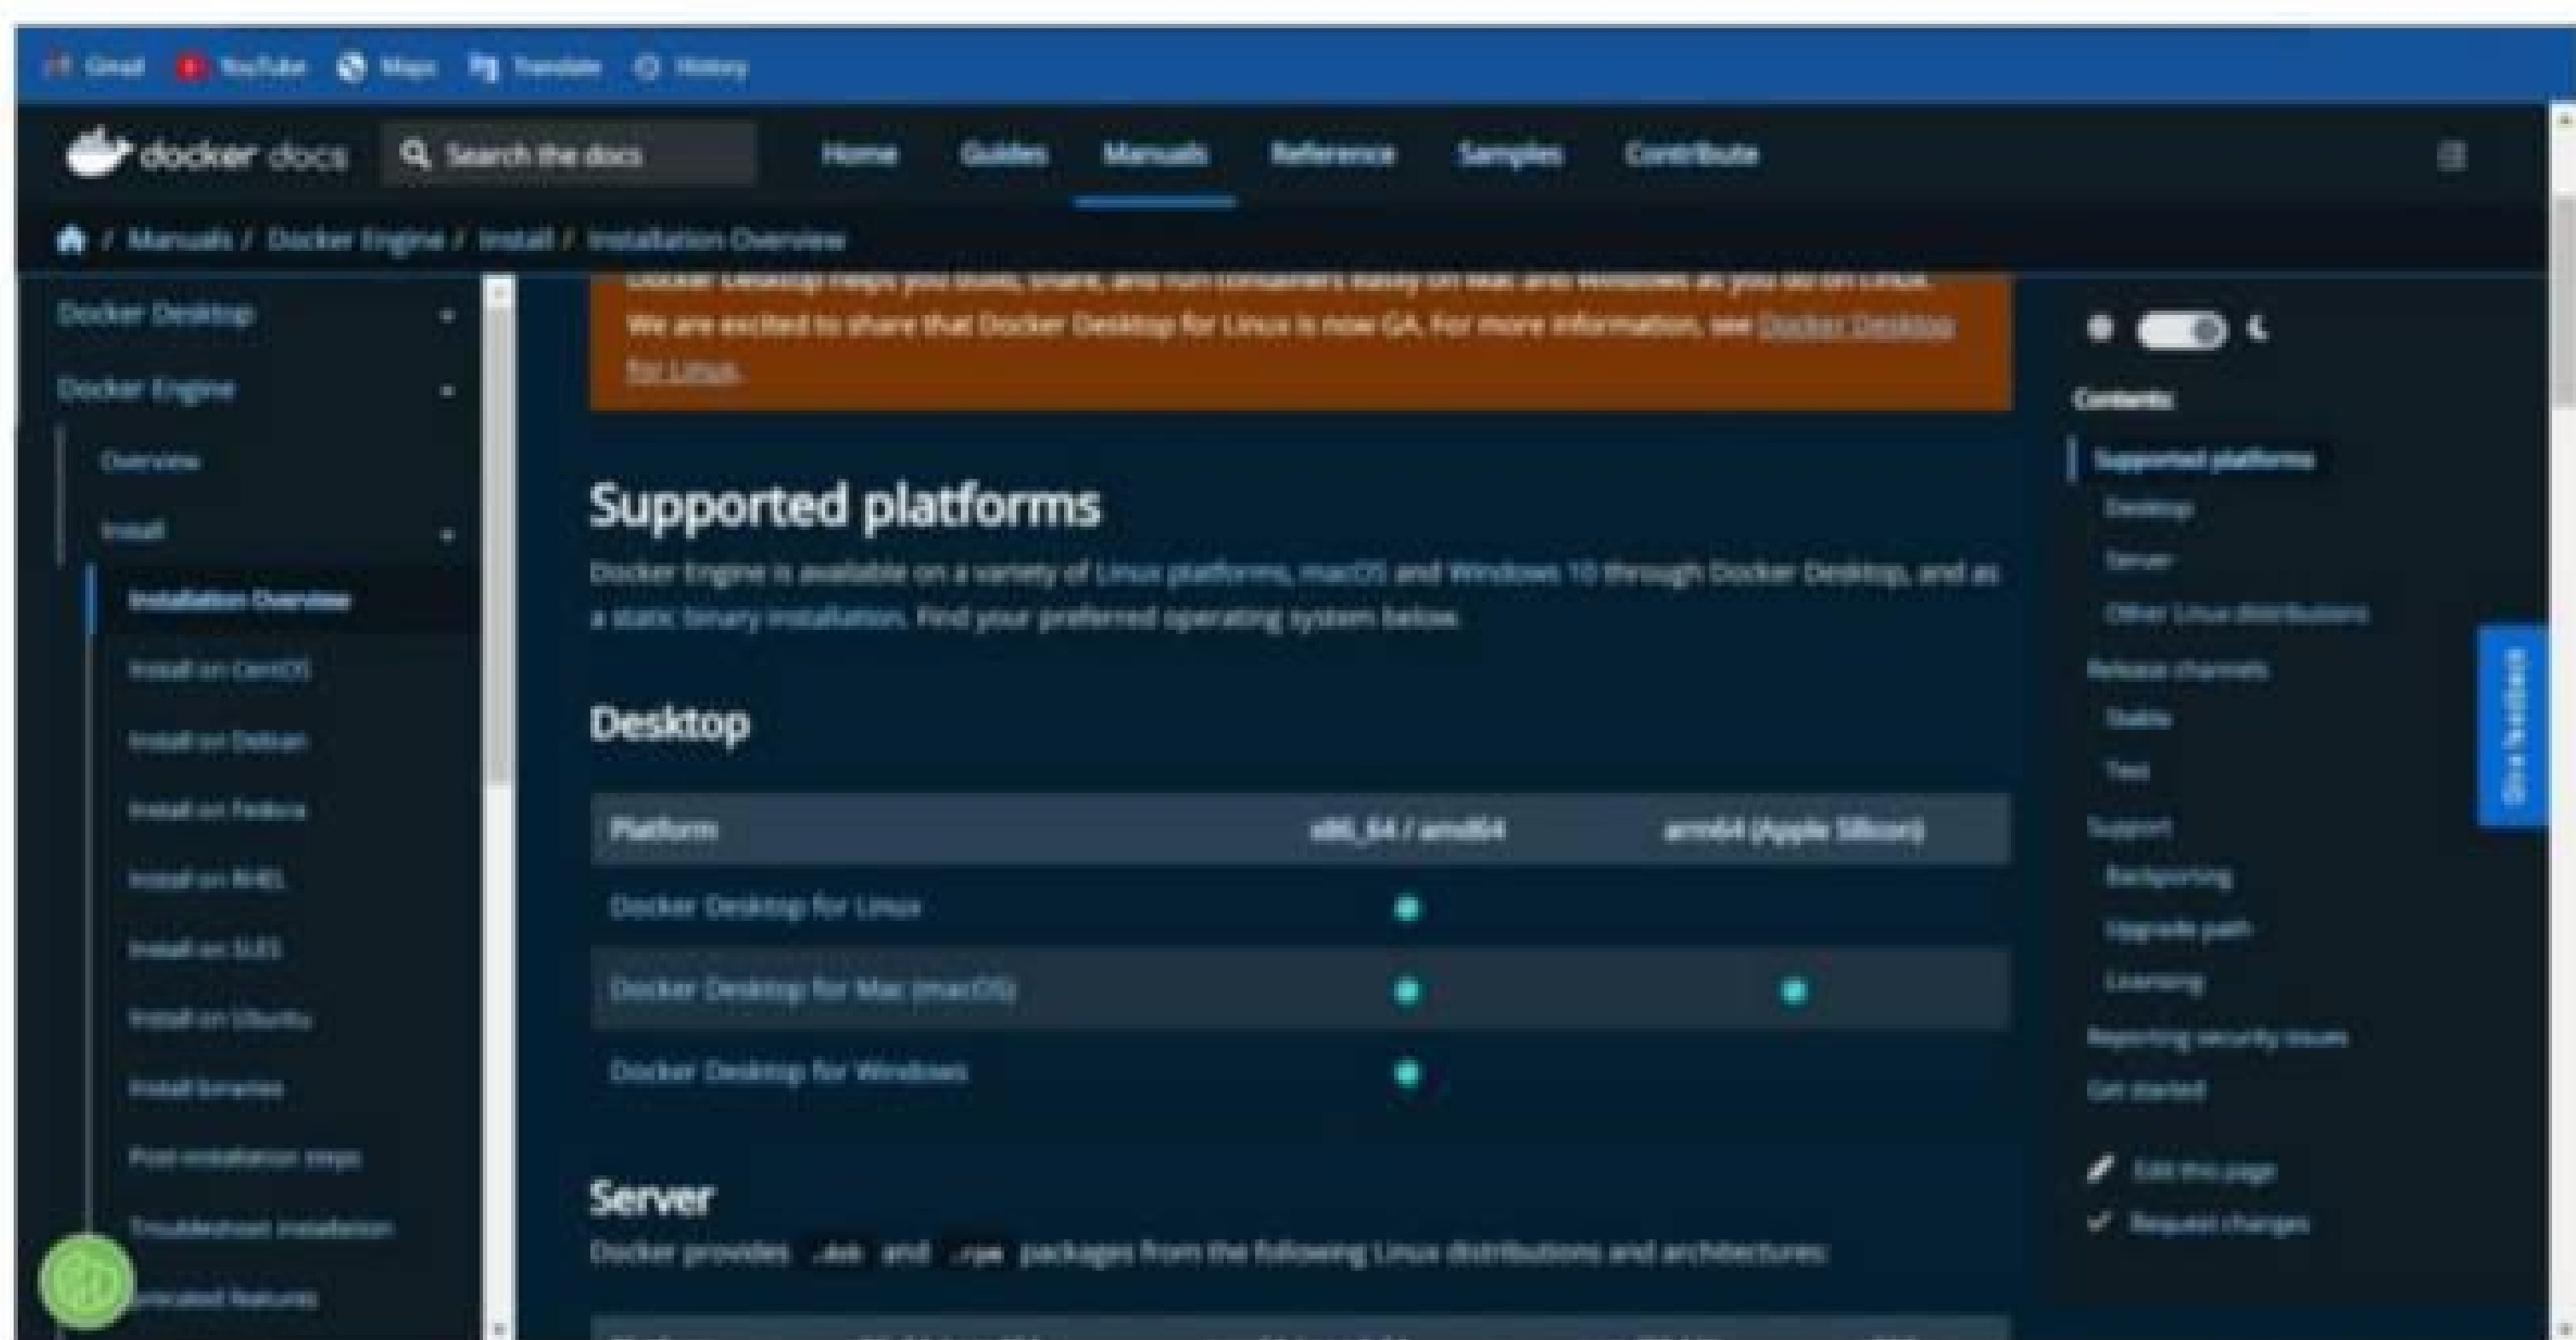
Gmail YouTube Maps Translate History

docker docs Search the docs Home Guides Manuals Reference Samples Contribute

/ Manuals / Docker Engine / Install / Installation Overview

Docker Desktop
Docker Engine
Overview
Install
Installation Overview
Install on CentOS
Install on Debian
Install on Fedora
Install on RHEL
Install on SLES
Install on Ubuntu
Install binaries
Post-installation steps
Troubleshoot installation
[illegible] features

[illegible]
We are excited to share that Docker Desktop for Linux is now GA. For more information, see Docker Desktop for Linux.

Supported platforms

Docker Engine is available on a variety of Linux platforms, macOS and Windows 10 through Docker Desktop, and as a static binary installation. Find your preferred operating system below.

Desktop

| Platform | x86_64 / amd64 | arm64 (Apple Silicon) |
|---|---|---|
| Docker Desktop for Linux | ● | |
| Docker Desktop for Mac (macOS) | ● | ● |
| Docker Desktop for Windows | ● | |

Server

Docker provides .deb and .rpm packages from the following Linux distributions and architectures:

Contents
Supported platforms
Desktop
Server
Other Linux distributions
Release channels
Stable
Test
Support
Backporting
Upgrade path
Licensing
Reporting security issues
Get started

Edit this page
Request changes

Give feedback